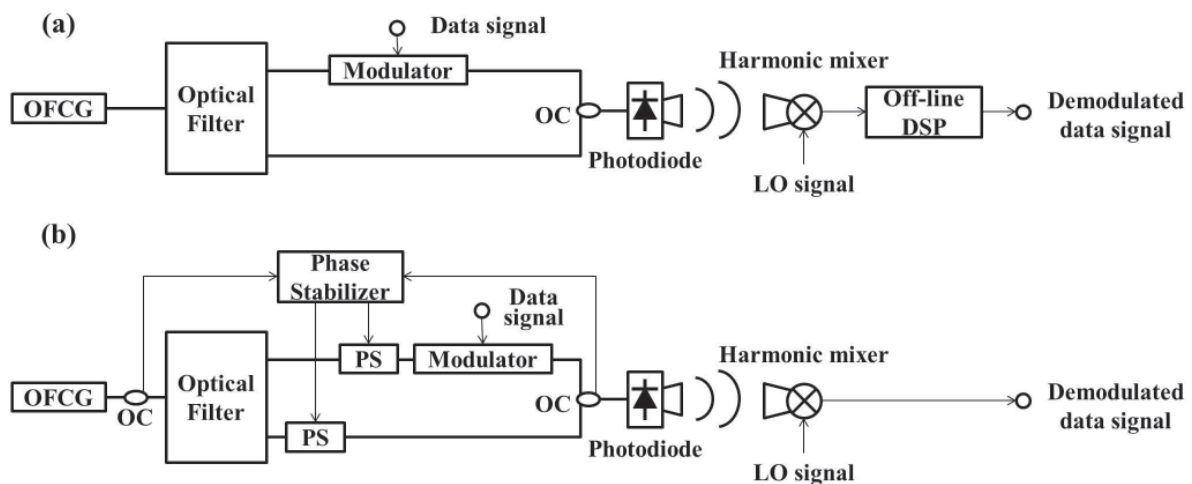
(a)

Data signal

OFCG

Optical Filter

Modulator

OC

Photodiode

Harmonic mixer

LO signal

Off-line DSP

Demodulated data signal

(b)

Phase Stabilizer

Data signal

OFCG

OC

Optical Filter

PS

Modulator

PS

OC

Photodiode

Harmonic mixer

LO signal

Demodulated data signal